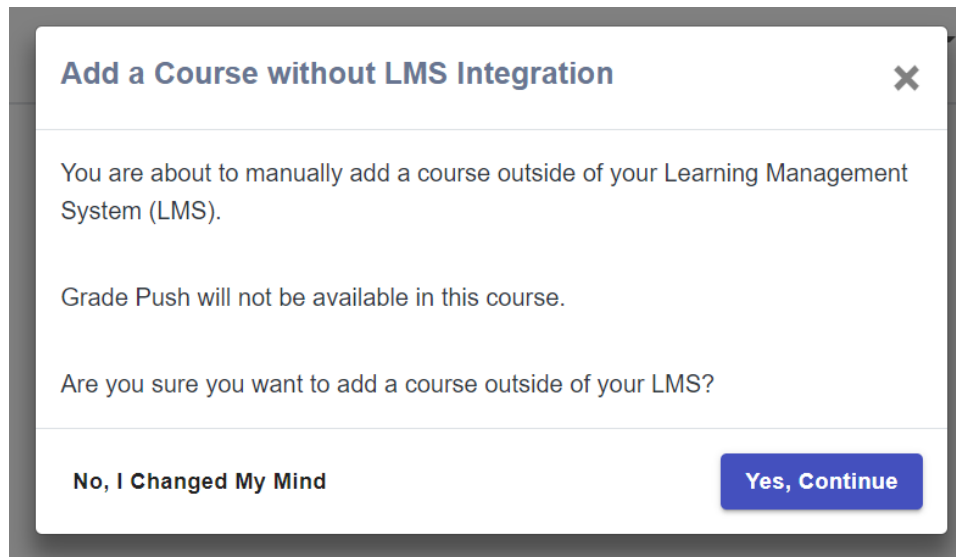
Add a Course without LMS Integration

×

You are about to manually add a course outside of your Learning Management System (LMS).

Grade Push will not be available in this course.

Are you sure you want to add a course outside of your LMS?

No, I Changed My Mind

Yes, Continue